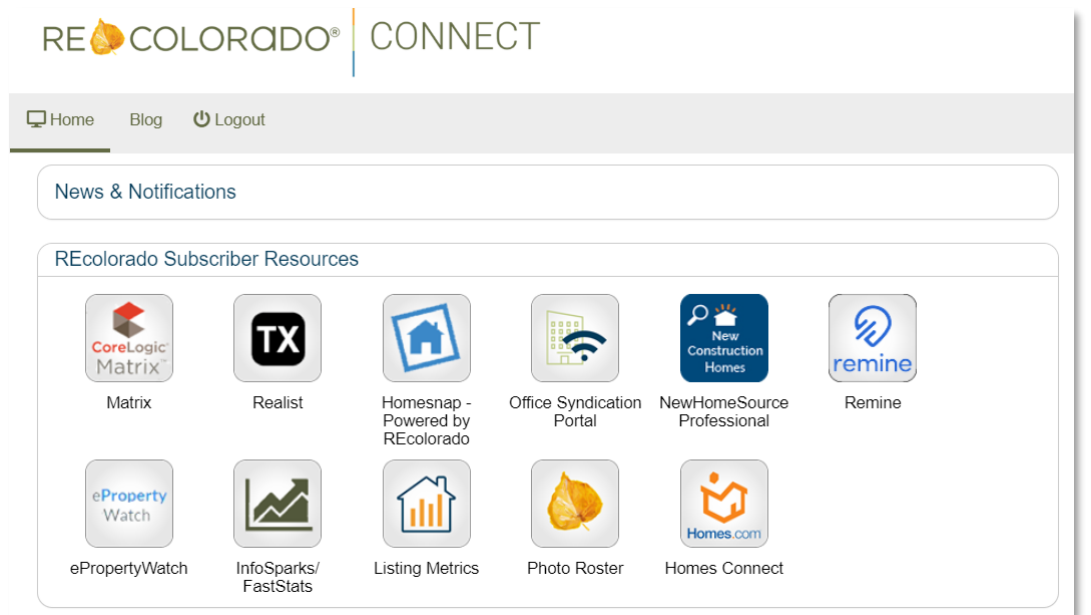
RE COLORADO® CONNECT

Home Blog Logout

News & Notifications

REcolorado Subscriber Resources

CoreLogic Matrix
Matrix

TX
Realist

Homesnap - Powered by REcolorado

Office Syndication Portal

New Construction Homes
NewHomeSource Professional

remine
Remine

eProperty Watch
ePropertyWatch

InfoSparks/ FastStats

Listing Metrics

Photo Roster

Homes.com
Homes Connect